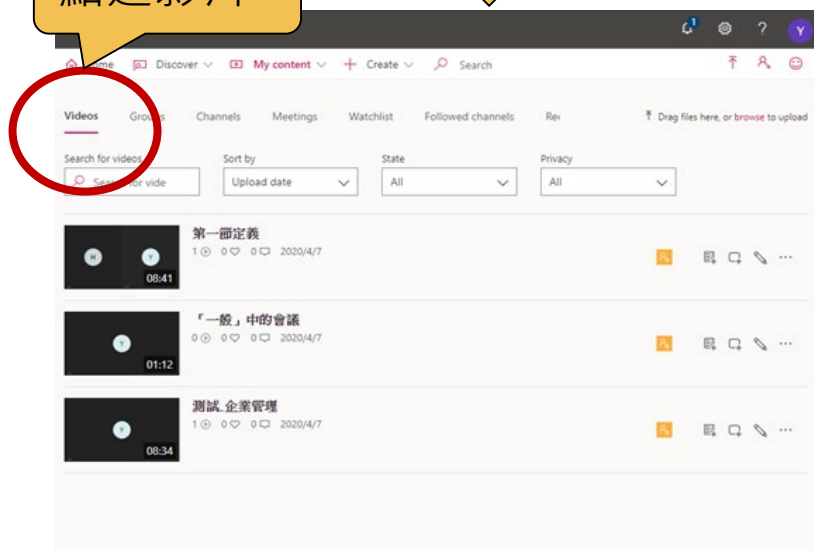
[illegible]

Home Discover My content Create Search

Videos Groups Channels Meetings Watchlist Followed channels Re

Drag files here, or browse to upload

Search for videos
Search for vide

Sort by
Upload date

State
All

Privacy
All

第一部定義
1 0 0 2020/4/7
08:41

「一般」中的會議
0 0 0 2020/4/7
01:12

測試.企業管理
1 0 0 2020/4/7
08:34